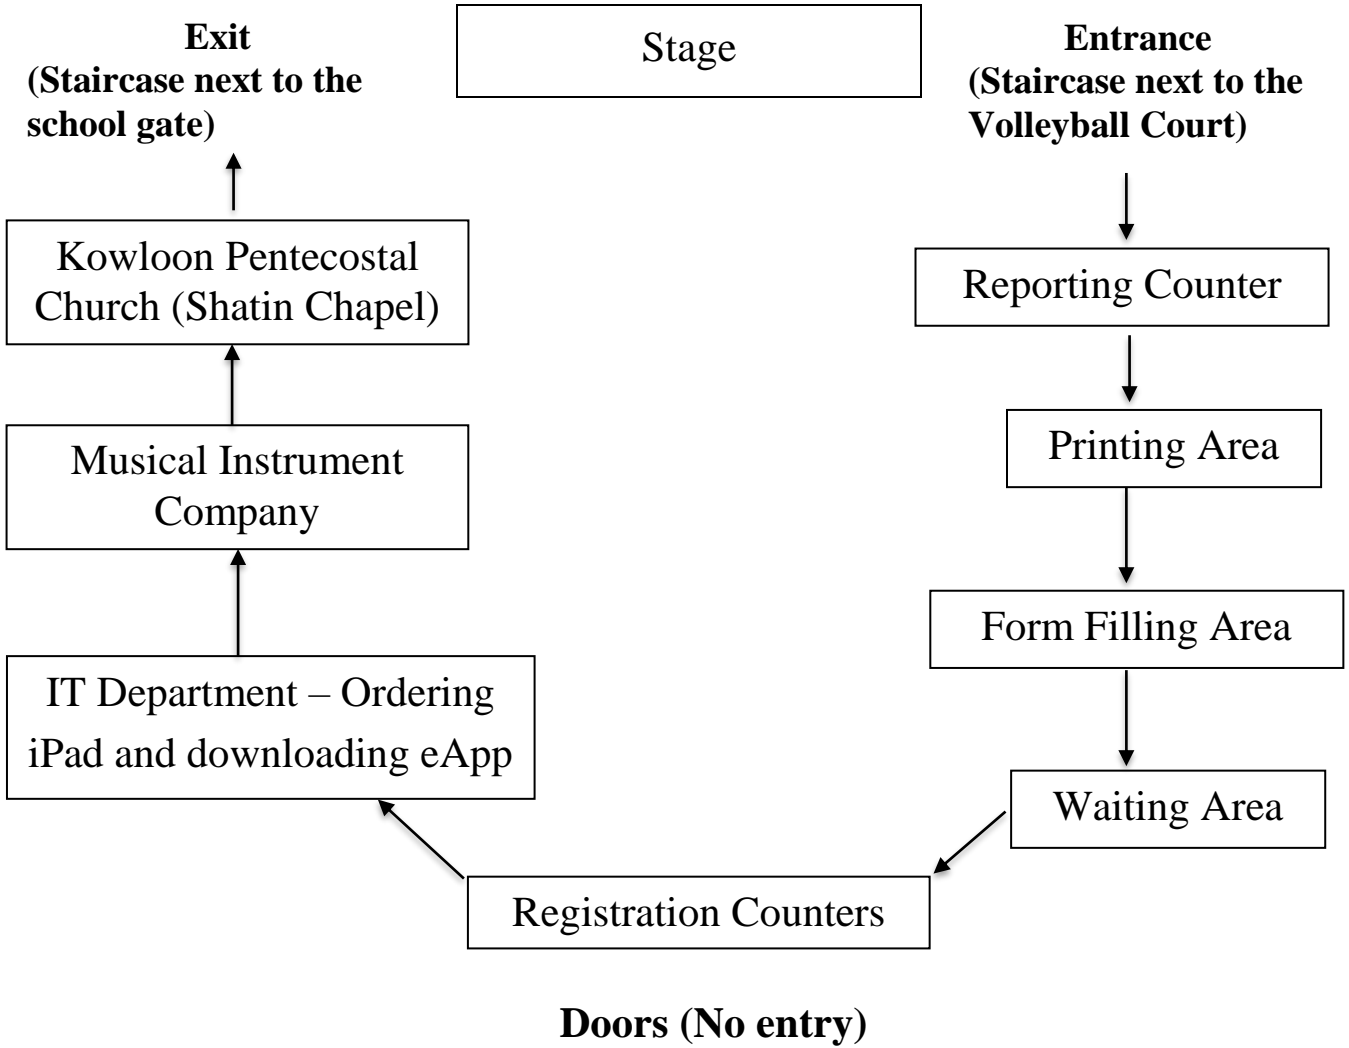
**Exit (Staircase next to the school gate)**

Stage

**Entrance (Staircase next to the Volleyball Court)**

Reporting Counter

Printing Area

Form Filling Area

Waiting Area

Registration Counters

IT Department – Ordering iPad and downloading eApp

Musical Instrument Company

Kowloon Pentecostal Church (Shatin Chapel)

**Doors (No entry)**